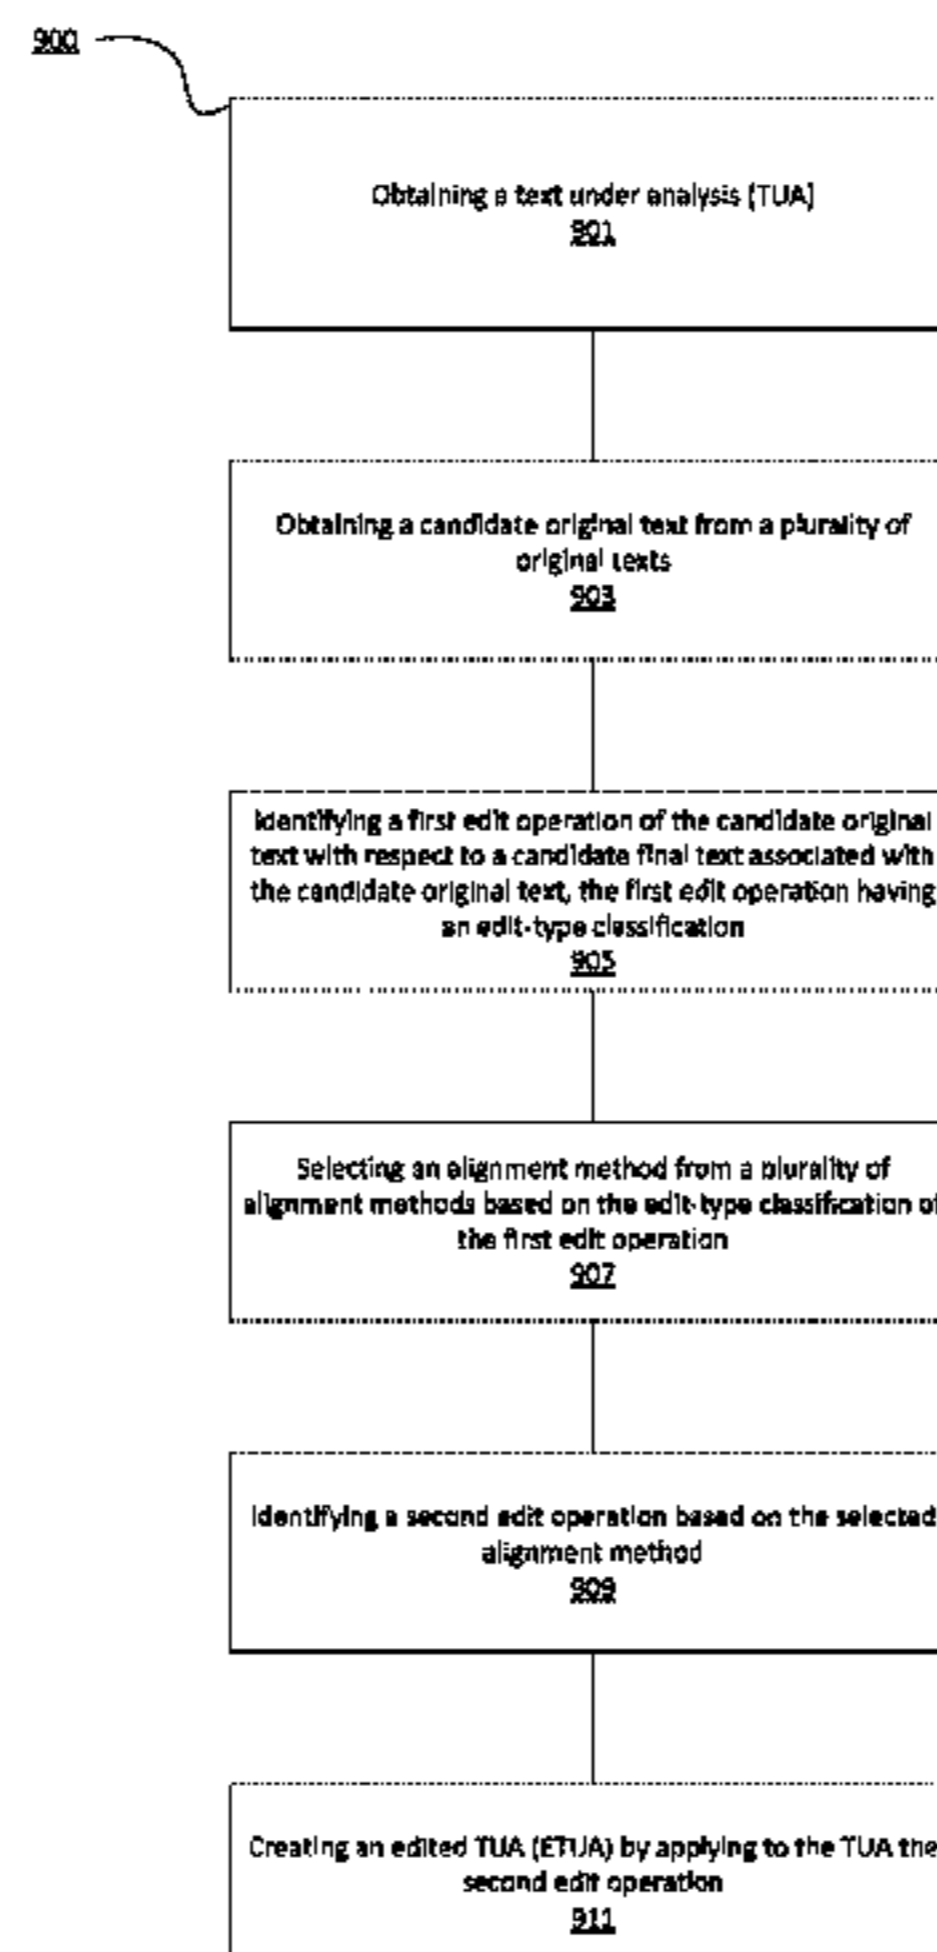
900

Obtaining a text under analysis (TUA)
901

Obtaining a candidate original text from a plurality of original texts
903

Identifying a first edit operation of the candidate original text with respect to a candidate final text associated with the candidate original text, the first edit operation having an edit-type classification
905

Selecting an alignment method from a plurality of alignment methods based on the edit-type classification of the first edit operation
907

Identifying a second edit operation based on the selected alignment method
909

Creating an edited TUA (ETUA) by applying to the TUA the second edit operation
911